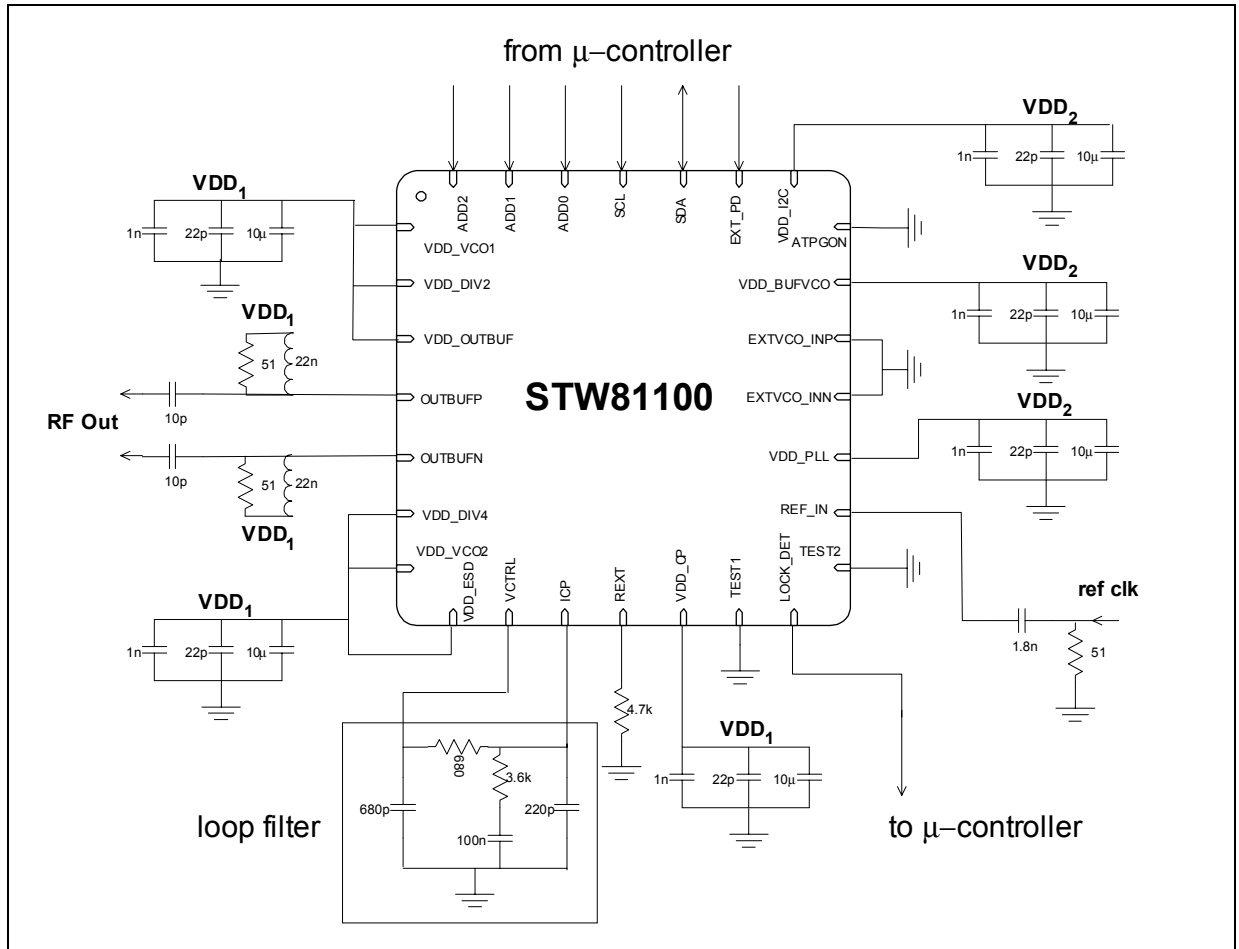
from μ–controller

ADD2
ADD1
ADD0
SCL
SDA
EXT_PD
VDD_I2C

$VDD_2$
1n
22p
10μ

$VDD_1$
1n
22p
10μ

VDD_VCO1
ATPGON
VDD_DIV2
VDD_BUFVCO

$VDD_2$
1n
22p
10μ

$VDD_1$
51
22n
VDD_OUTBUF
EXTVCO_INP

STW81100

OUTBUFP
10p
EXTVCO_INN

RF Out

$VDD_2$
1n
22p
10μ

OUTBUFN
VDD_PLL
10p
51
22n

$VDD_1$
VDD_DIV4
REF_IN
VDD_VCO2
TEST2

VDD_ESD
VCTRL
ICP
REXT
VDD_CP
TEST1
LOCK_DET

ref clk

$VDD_1$
1n
22p
10μ

1.8n
51
4.7k
680
3.6k

$VDD_1$
1n
22p
10μ

680p
220p
100n

loop filter

to μ–controller